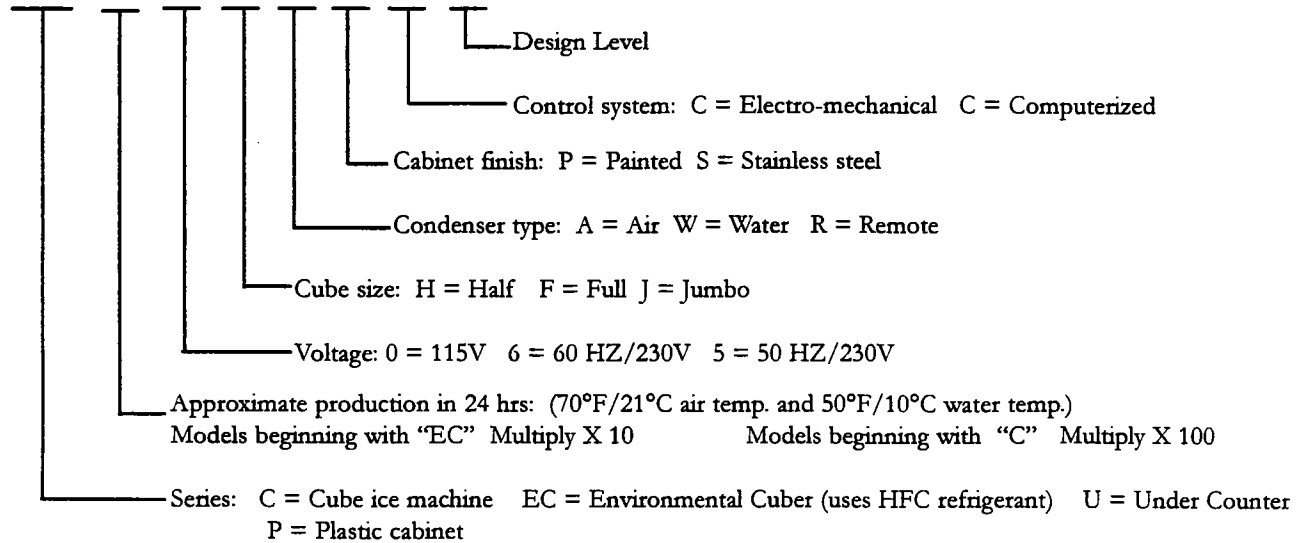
Design Level

Control system: C = Electro-mechanical C = Computerized

Cabinet finish: P = Painted S = Stainless steel

Condenser type: A = Air W = Water R = Remote

Cube size: H = Half F = Full J = Jumbo

Voltage: 0 = 115V 6 = 60 HZ/230V 5 = 50 HZ/230V

Approximate production in 24 hrs: (70°F/21°C air temp. and 50°F/10°C water temp.)
Models beginning with "EC" Multiply X 10 Models beginning with "C" Multiply X 100

Series: C = Cube ice machine EC = Environmental Cuber (uses HFC refrigerant) U = Under Counter
P = Plastic cabinet